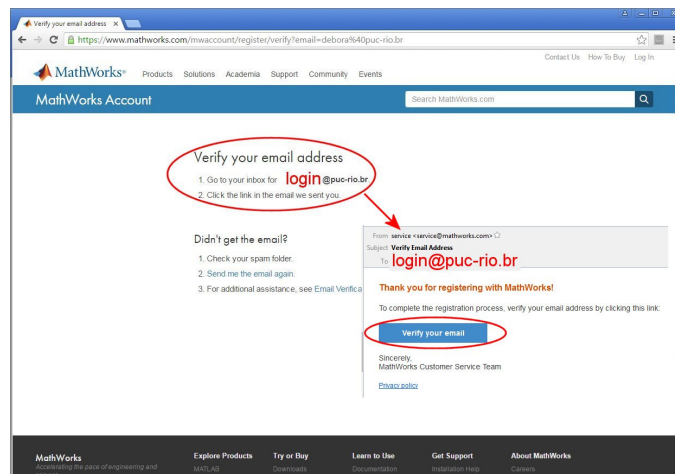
Verify your email address ×

https://www.mathworks.com/mwaccount/register/verify?email=debora%40puc-rio.br

Contact Us How To Buy Log In

MathWorks® Products Solutions Academia Support Community Events

MathWorks Account

Search MathWorks.com

Verify your email address

1. Go to your inbox for login@puc-rio.br
2. Click the link in the email we sent you.

Didn't get the email?

1. Check your spam folder.
2. Send me the email again.
3. For additional assistance, see Email Verifica

From service <service@mathworks.com>
Subject Verify Email Address
To login@puc-rio.br

Thank you for registering with MathWorks!

To complete the registration process, verify your email address by clicking this link:

Verify your email

Sincerely,
MathWorks Customer Service Team

Privacy policy

MathWorks
Accelerating the pace of engineering and

Explore Products
MATLAB

Try or Buy
Downloads

Learn to Use
Documentation

Get Support
Installation Help

About MathWorks
Careers